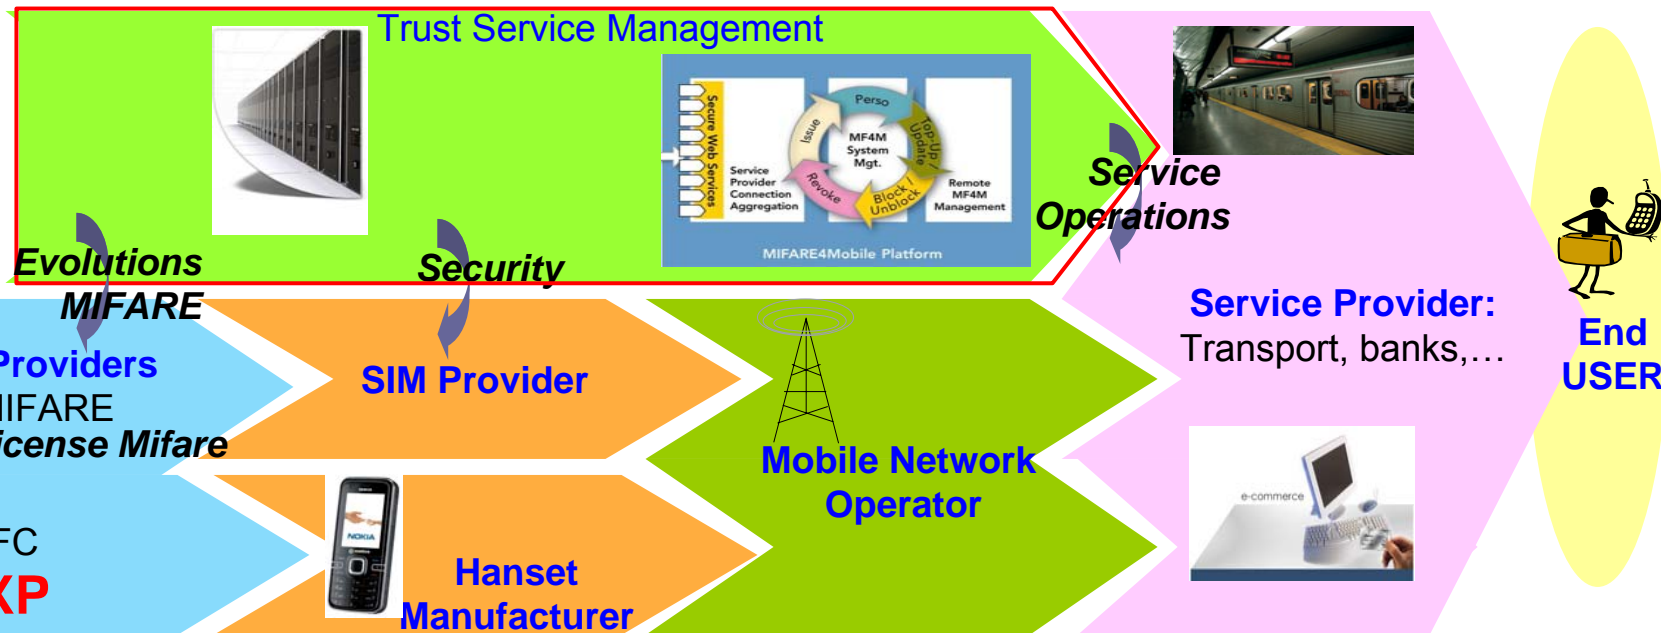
Trust Service Management

Secure Web Services

Service Provider Connection Aggregation

Issue

Perso

MF4M System Mgt.

Top-Up / Update

Revoke

Block / Unblock

Remote MF4M Management

MIFARE4Mobile Platform

Service Operations

Evolutions MIFARE

Security

Providers
IIFARE
icense Mifare

FC
XP

SIM Provider

NOKIA

Hanset Manufacturer

Mobile Network Operator

Service Provider:
Transport, banks,…

e-commerce

End USER